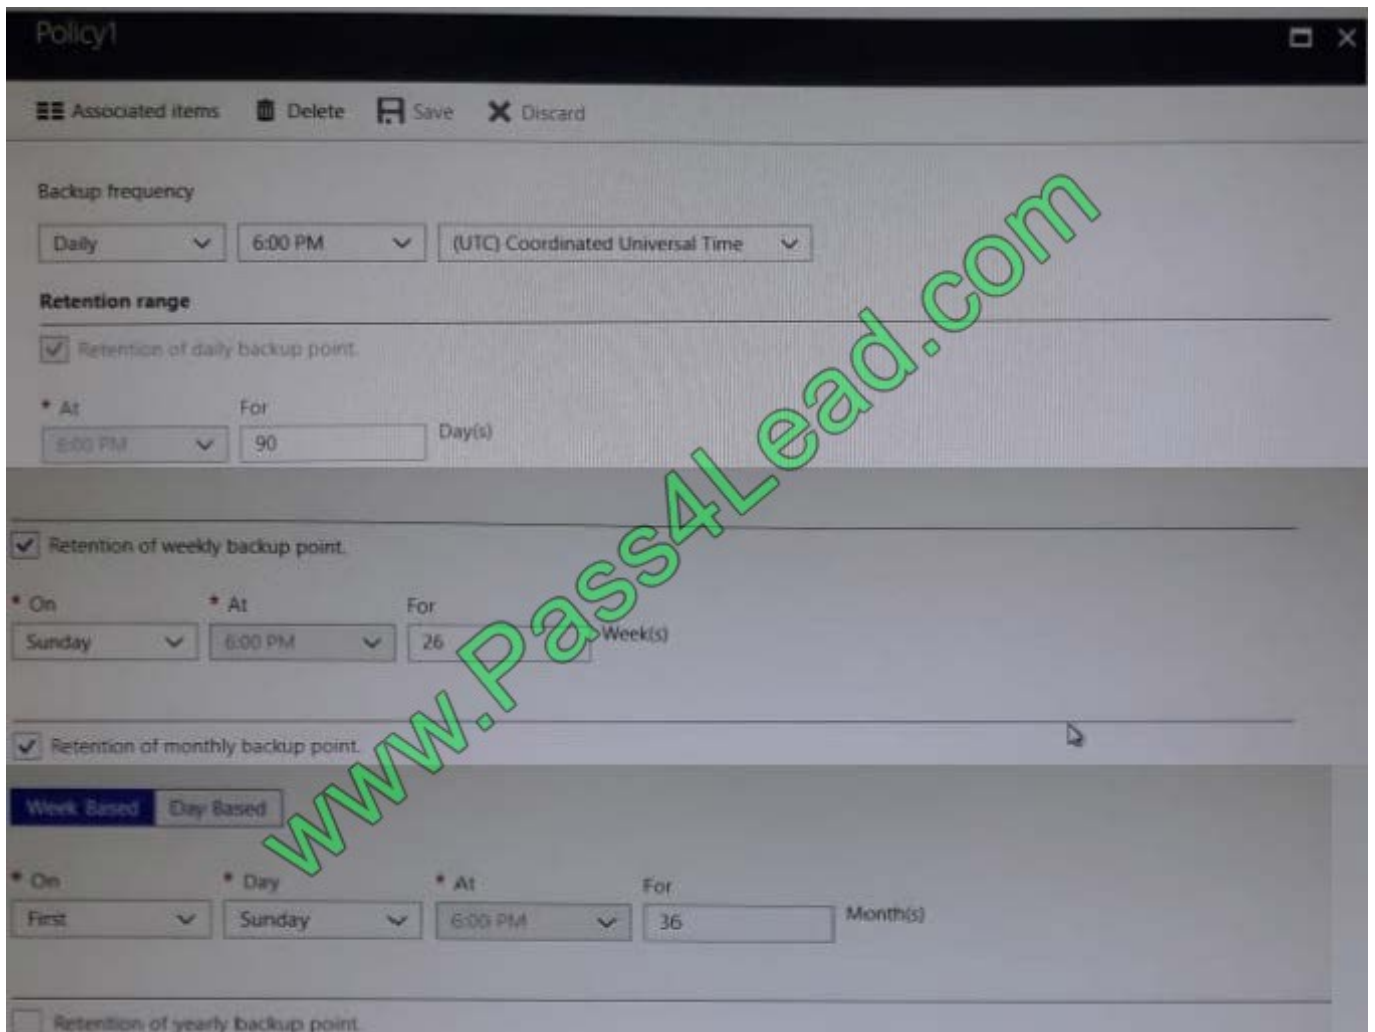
Policy1

Associated items Delete Save Discard

Backup frequency

Daily 6:00 PM (UTC) Coordinated Universal Time

Retention range

Retention of daily backup point.

* At For

6:00 PM 90 Day(s)

Retention of weekly backup point.

* On * At For

Sunday 6:00 PM 26 Week(s)

Retention of monthly backup point.

Week Based Day Based

* On * Day * At For

First Sunday 6:00 PM 36 Month(s)

Retention of yearly backup point.

www.Pass4Lead.com